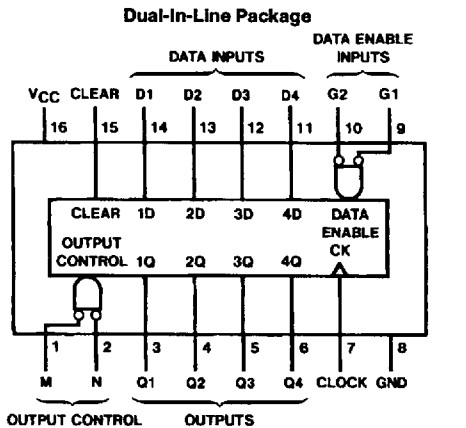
Dual-In-Line Package

DATA INPUTS

DATA ENABLE INPUTS

$V_{CC}$ CLEAR D1 D2 D3 D4 G2 G1

16 15 14 13 12 11 10 9

CLEAR 1D 2D 3D 4D DATA ENABLE CK

OUTPUT CONTROL 1Q 2Q 3Q 4Q

1 2 3 4 5 6 7 8

M N Q1 Q2 Q3 Q4 CLOCK GND

OUTPUT CONTROL OUTPUTS